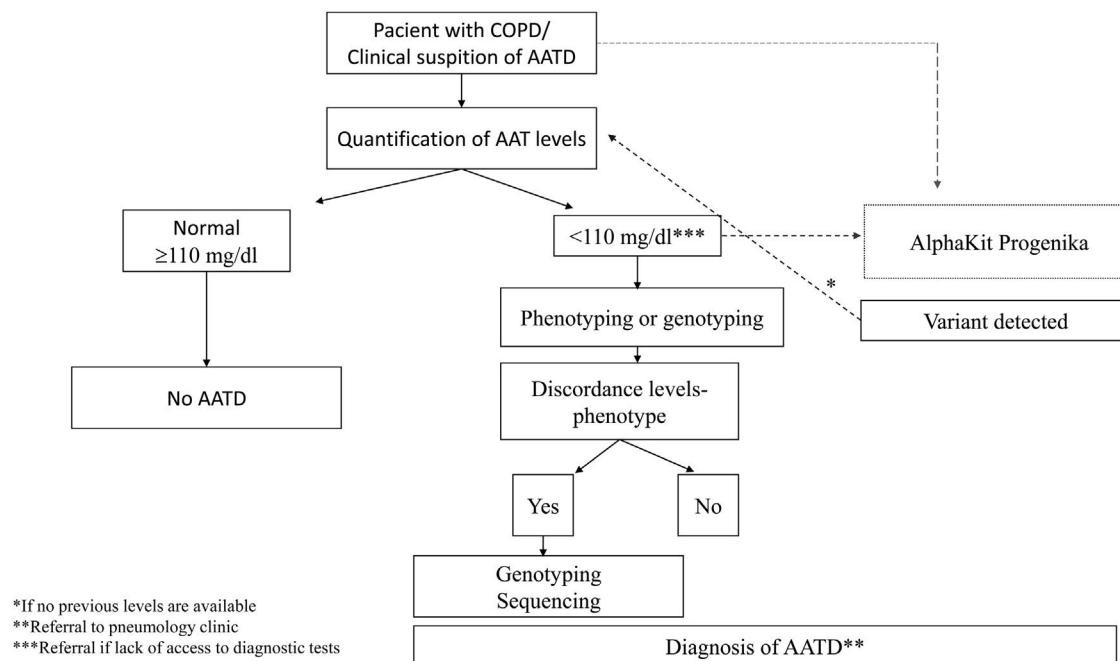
Pacient with COPD/
Clinical suspition of AATD

Quantification of AAT levels

Normal
≥110 mg/dl

<110 mg/dl***

AlphaKit Progenika

*

Variant detected

Phenotyping or genotyping

No AATD

Discordance levels-phenotype

Yes

No

Genotyping
Sequencing

*If no previous levels are available
**Referral to pneumology clinic
***Referral if lack of access to diagnostic tests

Diagnosis of AATD**